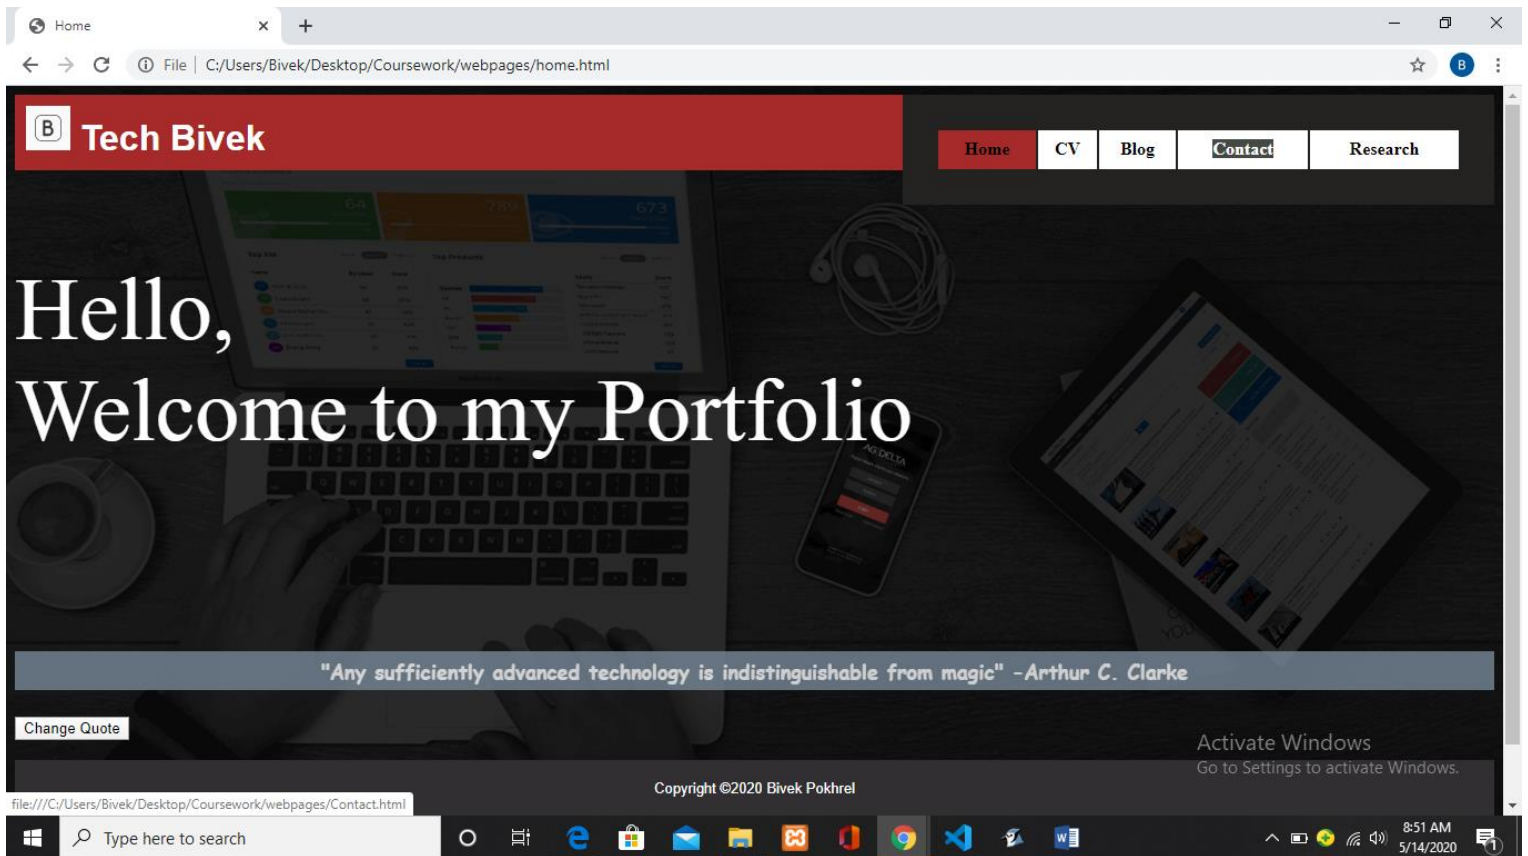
Home
×
+
File | C:/Users/Bivek/Desktop/Coursework/webpages/home.html
B
B Tech Bivek
Home
CV
Blog
Contact
Research
Hello,
Welcome to my Portfolio
"Any sufficiently advanced technology is indistinguishable from magic" -Arthur C. Clarke
Change Quote
Activate Windows
Go to Settings to activate Windows.
Copyright ©2020 Bivek Pokhrel
file:///C:/Users/Bivek/Desktop/Coursework/webpages/Contact.html
Type here to search
8:51 AM
5/14/2020